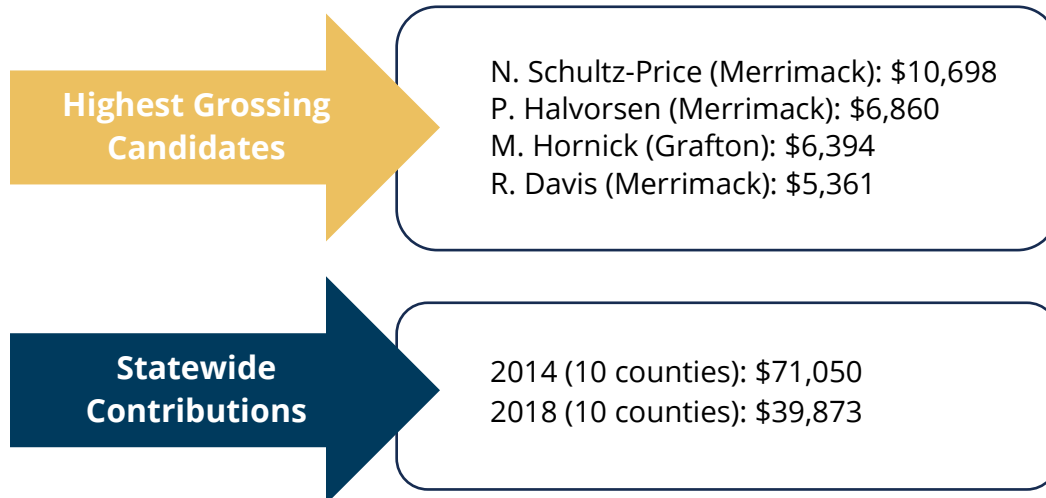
Highest Grossing Candidates

N. Schultz-Price (Merrimack): \$10,698
P. Halvorsen (Merrimack): \$6,860
M. Hornick (Grafton): \$6,394
R. Davis (Merrimack): \$5,361

Statewide Contributions

2014 (10 counties): \$71,050
2018 (10 counties): \$39,873